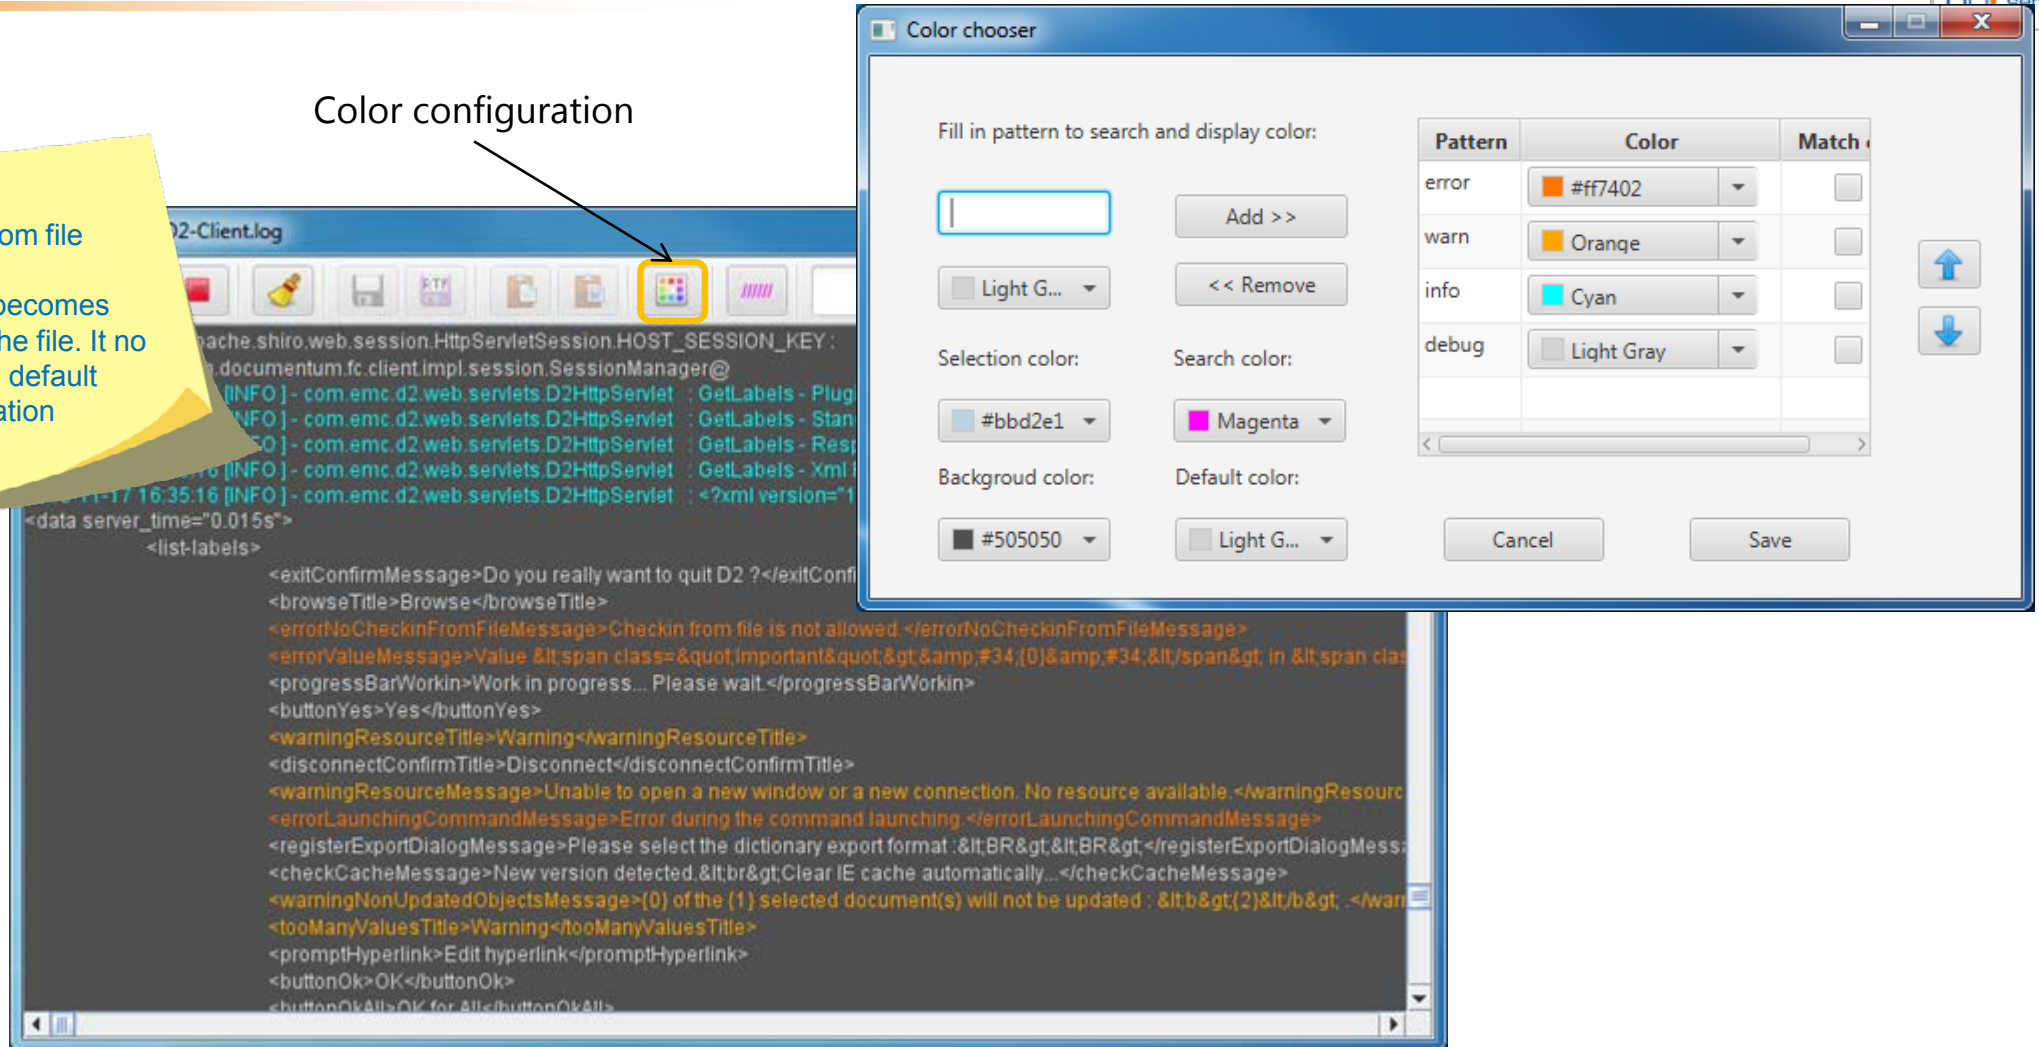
Color configuration

om file

ecomes
he file. It no
default
ation

2-Client.log

ache.shiro.web.session.HttpServletSession.HOST_SESSION_KEY :
documentum.fc.client.impl.session.SessionManager@
[INFO] - com.emc.d2.web.servlets.D2HttpServlet : GetLabels - Plug
NFO] - com.emc.d2.web.servlets.D2HttpServlet : GetLabels - Stan
O] - com.emc.d2.web.servlets.D2HttpServlet : GetLabels - Resp
[INFO] - com.emc.d2.web.servlets.D2HttpServlet : GetLabels - Xml
-11-17 16:35:16 [INFO] - com.emc.d2.web.servlets.D2HttpServlet : <?xml version="1
<data server_time="0.015s">
<list-labels>
<exitConfirmMessage>Do you really want to quit D2 ?</exitConfi
<browseTitle>Browse</browseTitle>
<errorNoCheckinFromFileMessage>Checkin from file is not allowed.</errorNoCheckinFromFileMessage>
<errorValueMessage>Value &lt;span class=&quot;important&quot;&gt;&amp;#34;{0}&amp;#34;&lt;/span&gt; in &lt;span clas
<progressBarWorkin>Work in progress... Please wait.</progressBarWorkin>
<buttonYes>Yes</buttonYes>
<warningResourceTitle>Warning</warningResourceTitle>
<disconnectConfirmTitle>Disconnect</disconnectConfirmTitle>
<warningResourceMessage>Unable to open a new window or a new connection. No resource available.</warningResourc
<errorLaunchingCommandMessage>Error during the command launching.</errorLaunchingCommandMessage>
<registerExportDialogMessage>Please select the dictionary export format :&lt;BR&gt;&lt;BR&gt;</registerExportDialogMess
<checkCacheMessage>New version detected.&lt;br&gt;Clear IE cache automatically...</checkCacheMessage>
<warningNonUpdatedObjectsMessage>{0} of the {1} selected document(s) will not be updated : &lt;b&gt;{2}&lt;/b&gt; .</war
<tooManyValuesTitle>Warning</tooManyValuesTitle>
<promptHyperlink>Edit hyperlink</promptHyperlink>
<buttonOk>OK</buttonOk>
<buttonOkAll>OK for All</buttonOkAll>

Color chooser

Fill in pattern to search and display color:

Add >>
Light G...
<< Remove
Selection color:
Search color:
#bbd2e1
Magenta
Backgroud color:
Default color:
#505050
Light G...

| Pattern | Color | Match |
|---|---|---|
| error | #ff7402 | |
| warn | Orange | |
| info | Cyan | |
| debug | Light Gray | |

Cancel
Save